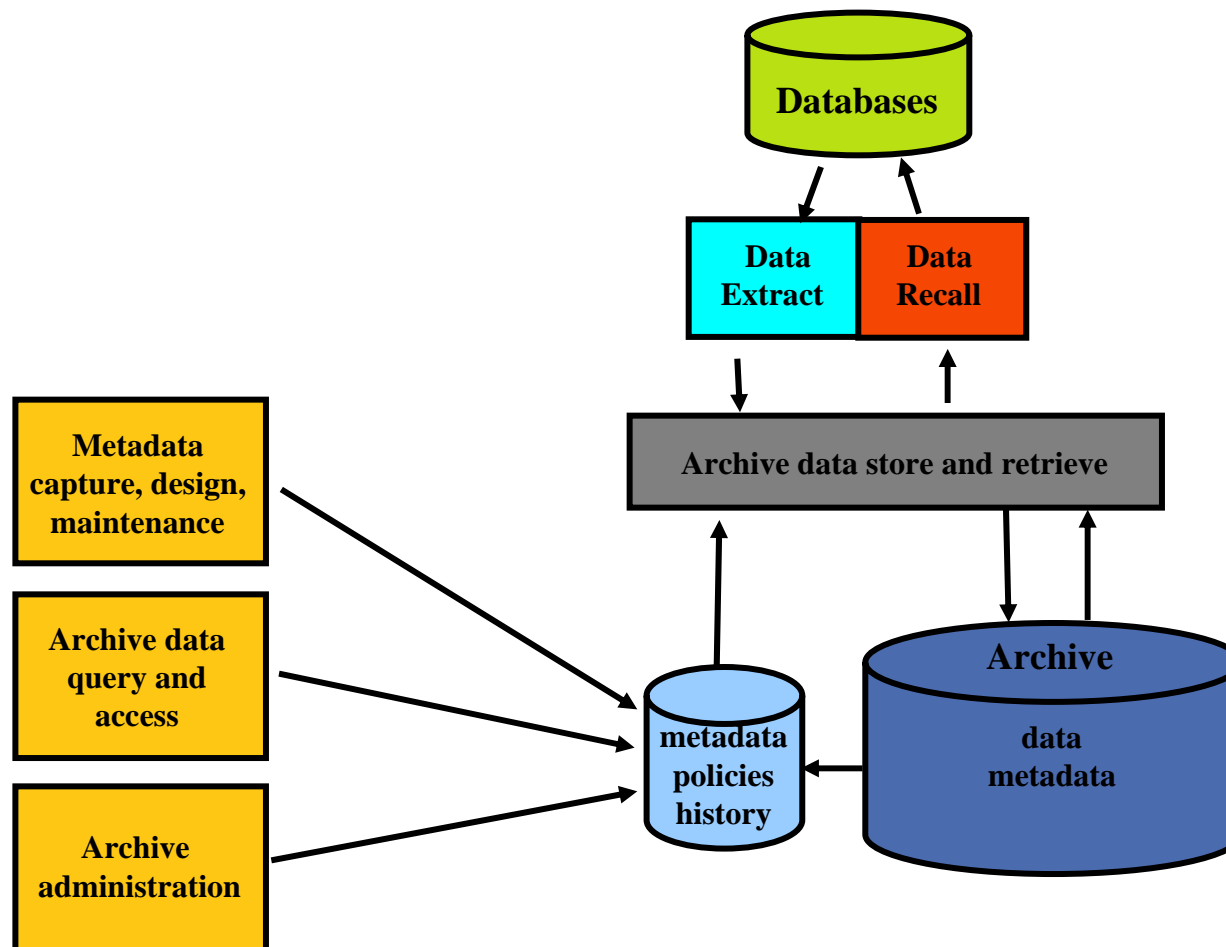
Databases

Data Extract

Data Recall

Archive data store and retrieve

Metadata capture, design, maintenance

Archive data query and access

Archive administration

metadata policies history

Archive

data metadata